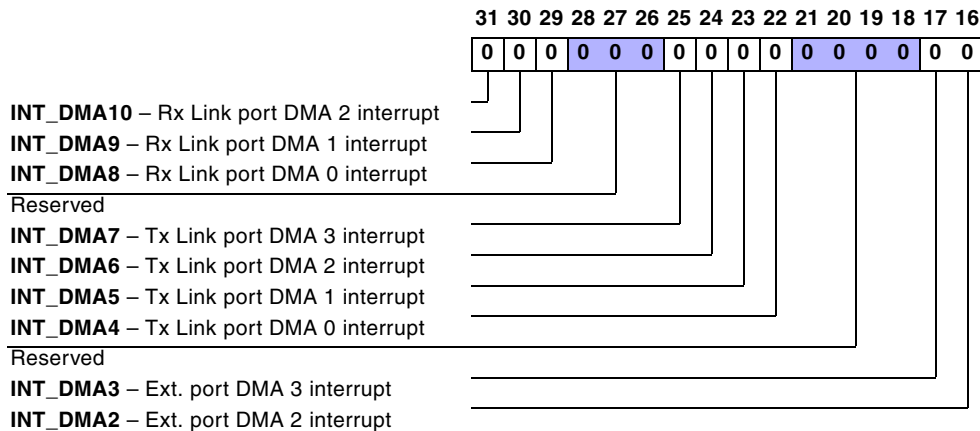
| 31 | 30 | 29 | 28 | 27 | 26 | 25 | 24 | 23 | 22 | 21 | 20 | 19 | 18 | 17 | 16 |
|---|---|---|---|---|---|---|---|---|---|---|---|---|---|---|---|
| 0 | 0 | 0 | 0 | 0 | 0 | 0 | 0 | 0 | 0 | 0 | 0 | 0 | 0 | 0 | 0 |

**INT_DMA10** – Rx Link port DMA 2 interrupt
**INT_DMA9** – Rx Link port DMA 1 interrupt
**INT_DMA8** – Rx Link port DMA 0 interrupt
Reserved
**INT_DMA7** – Tx Link port DMA 3 interrupt
**INT_DMA6** – Tx Link port DMA 2 interrupt
**INT_DMA5** – Tx Link port DMA 1 interrupt
**INT_DMA4** – Tx Link port DMA 0 interrupt
Reserved
**INT_DMA3** – Ext. port DMA 3 interrupt
**INT_DMA2** – Ext. port DMA 2 interrupt